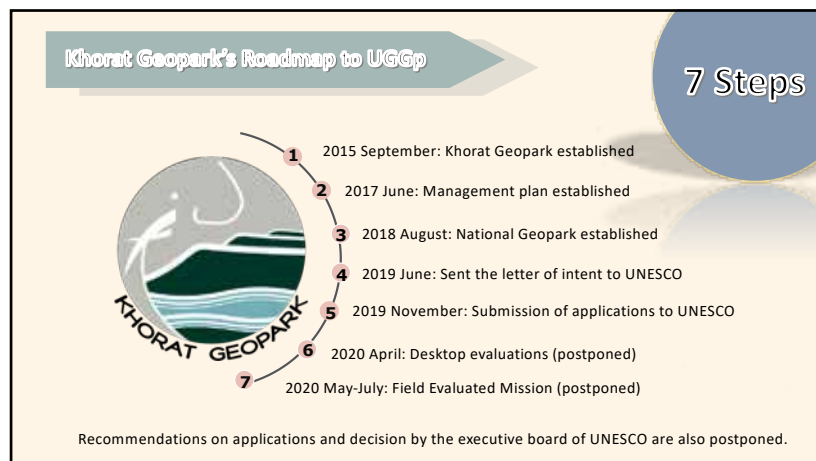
Khorat Geopark's Roadmap to UGGp

7 Steps

KHORAT GEOPARK

1 2015 September: Khorat Geopark established

2 2017 June: Management plan established

3 2018 August: National Geopark established

4 2019 June: Sent the letter of intent to UNESCO

5 2019 November: Submission of applications to UNESCO

6 2020 April: Desktop evaluations (postponed)

7 2020 May-July: Field Evaluated Mission (postponed)

Recommendations on applications and decision by the executive board of UNESCO are also postponed.